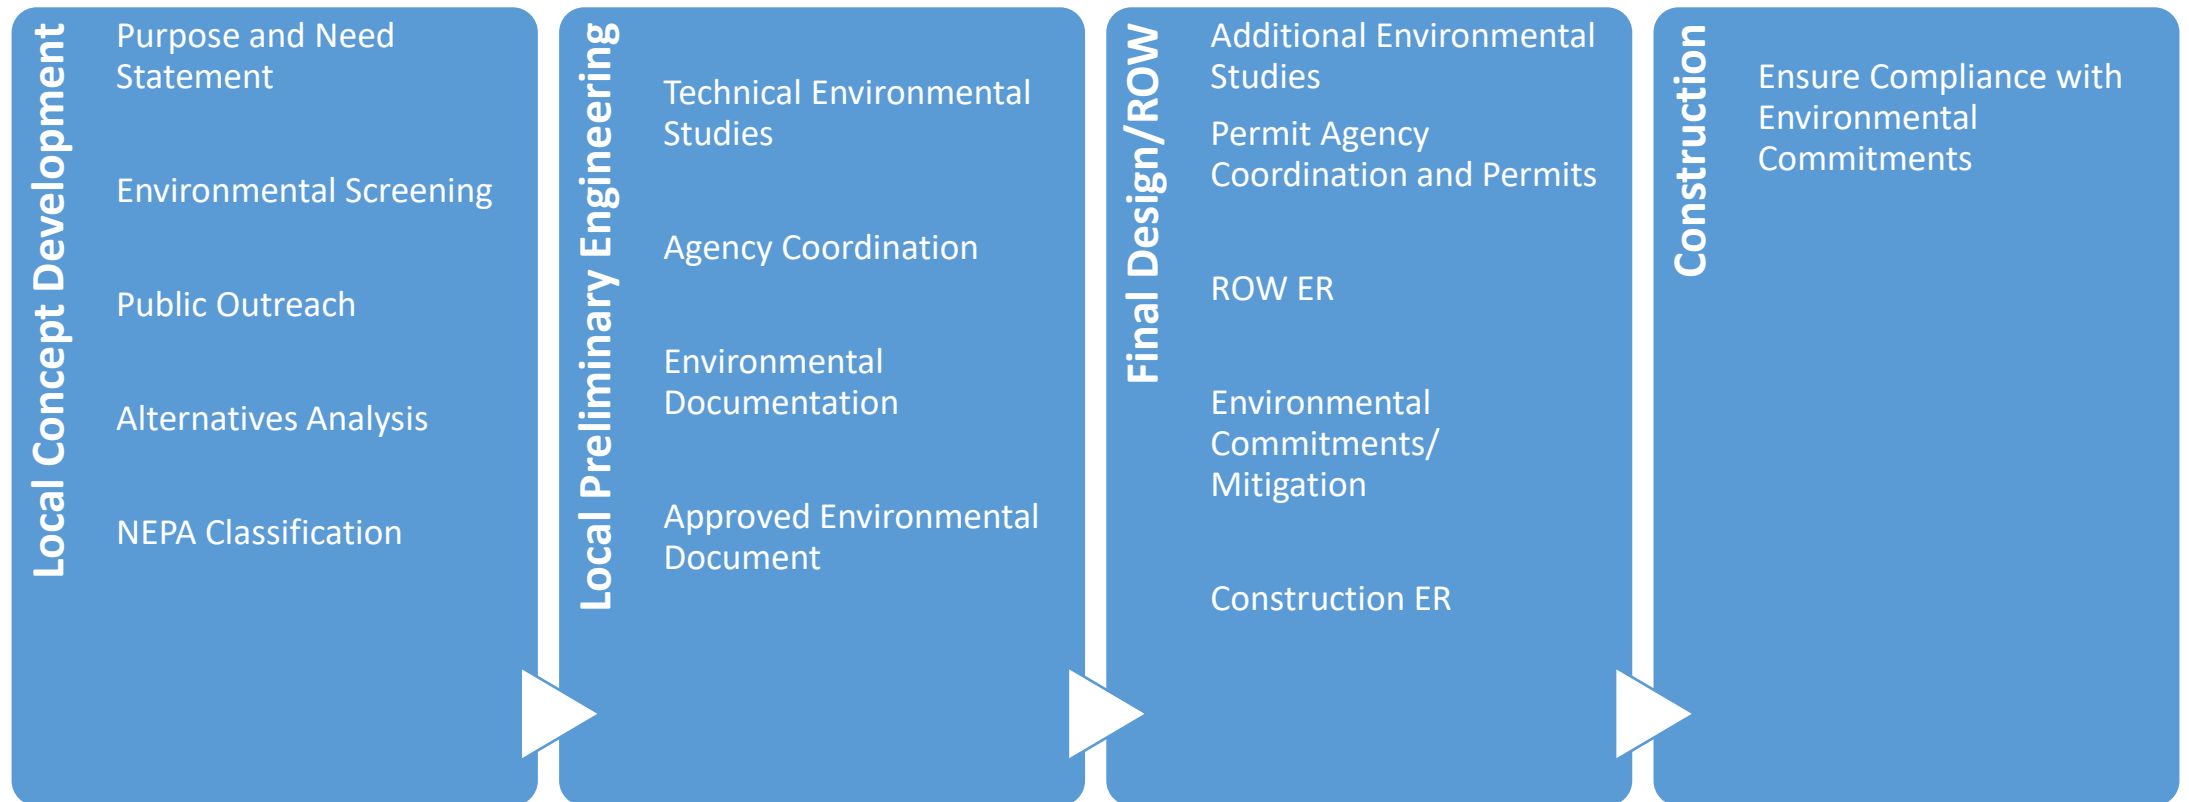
Local Concept Development

Purpose and Need Statement

Environmental Screening

Public Outreach

Alternatives Analysis

NEPA Classification

Local Preliminary Engineering

Technical Environmental Studies

Agency Coordination

Environmental Documentation

Approved Environmental Document

Final Design/ROW

Additional Environmental Studies

Permit Agency Coordination and Permits

ROW ER

Environmental Commitments/ Mitigation

Construction ER

Construction

Ensure Compliance with Environmental Commitments